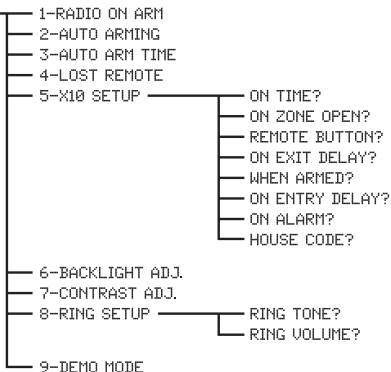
1-RADIO ON ARM
2-AUTO ARMING
3-AUTO ARM TIME
4-LOST REMOTE
5-X10 SETUP
ON TIME?
ON ZONE OPEN?
REMOTE BUTTON?
ON EXIT DELAY?
WHEN ARMED?
ON ENTRY DELAY?
ON ALARM?
HOUSE CODE?
6-BACKLIGHT ADJ.
7-CONTRAST ADJ.
8-RING SETUP
RING TONE?
RING VOLUME?
9-DEMO MODE